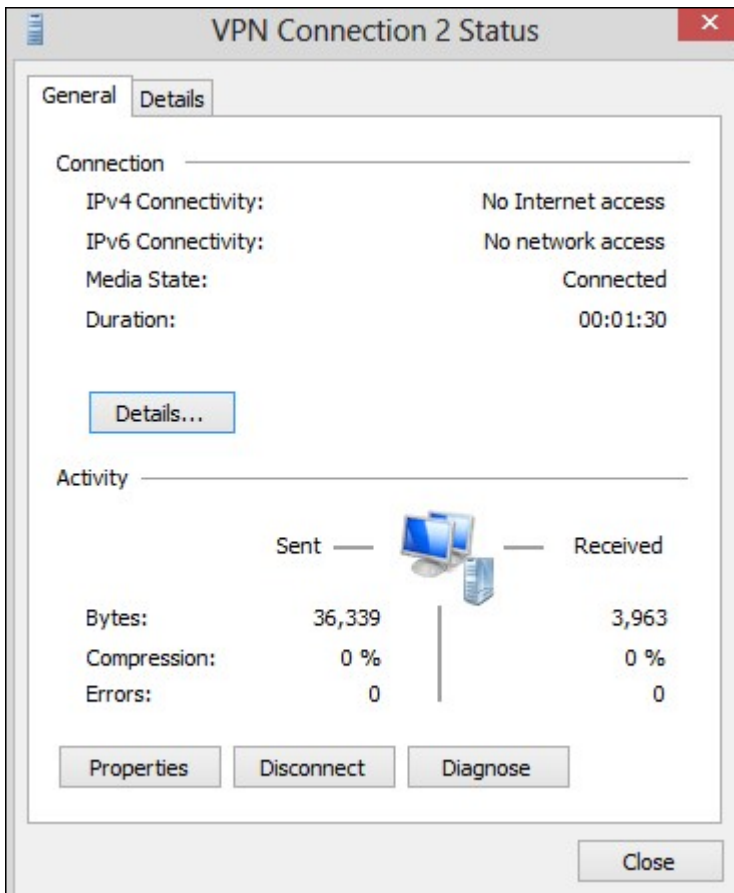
VPN Connection 2 Status

General Details

Connection

IPv4 Connectivity: No Internet access

IPv6 Connectivity: No network access

Media State: Connected

Duration: 00:01:30

Details...

Activity

Sent — — Received

| | Sent | Received |
|---|---|---|
| Bytes: | 36,339 | 3,963 |
| Compression: | 0 % | 0 % |
| Errors: | 0 | 0 |

Properties Disconnect Diagnose

Close